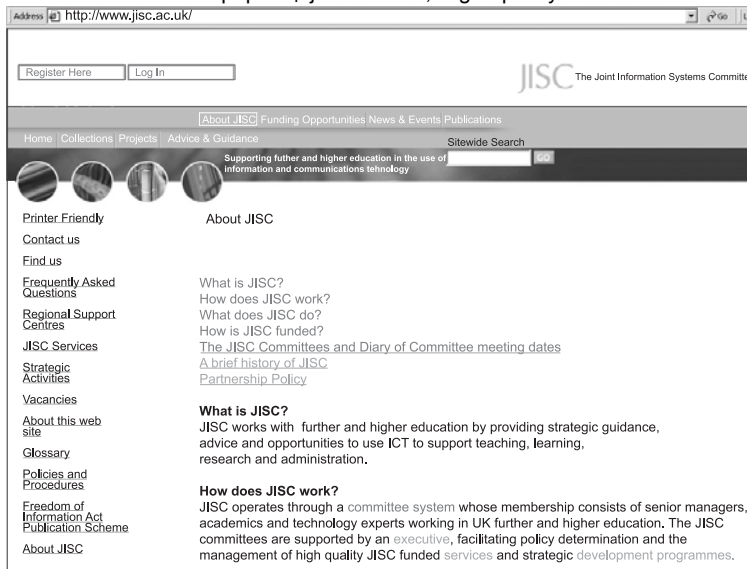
Address http://www.jisc.ac.uk/

Go

Register Here
Log In

JISC The Joint Information Systems Committe

About JISC Funding Opportunities News & Events Publications

Home Collections Projects Advice & Guidance

Sitewide Search

Supporting futher and higher education in the use of information and communications tehnology

GO

Printer Friendly
Contact us
Find us
Frequently Asked Questions
Regional Support Centres
JISC Services
Strategic Activities
Vacancies
About this web site
Glossary
Policies and Procedures
Freedom of Information Act Publication Scheme
About JISC

About JISC

What is JISC?
How does JISC work?
What does JISC do?
How is JISC funded?
The JISC Committees and Diary of Committee meeting dates
A brief history of JISC
Partnership Policy

What is JISC?
JISC works with further and higher education by providing strategic guidance, advice and opportunities to use ICT to support teaching, learning, research and administration.

How does JISC work?
JISC operates through a committee system whose membership consists of senior managers, academics and technology experts working in UK further and higher education. The JISC committees are supported by an executive, facilitating policy determination and the management of high quality JISC funded services and strategic development programmes.